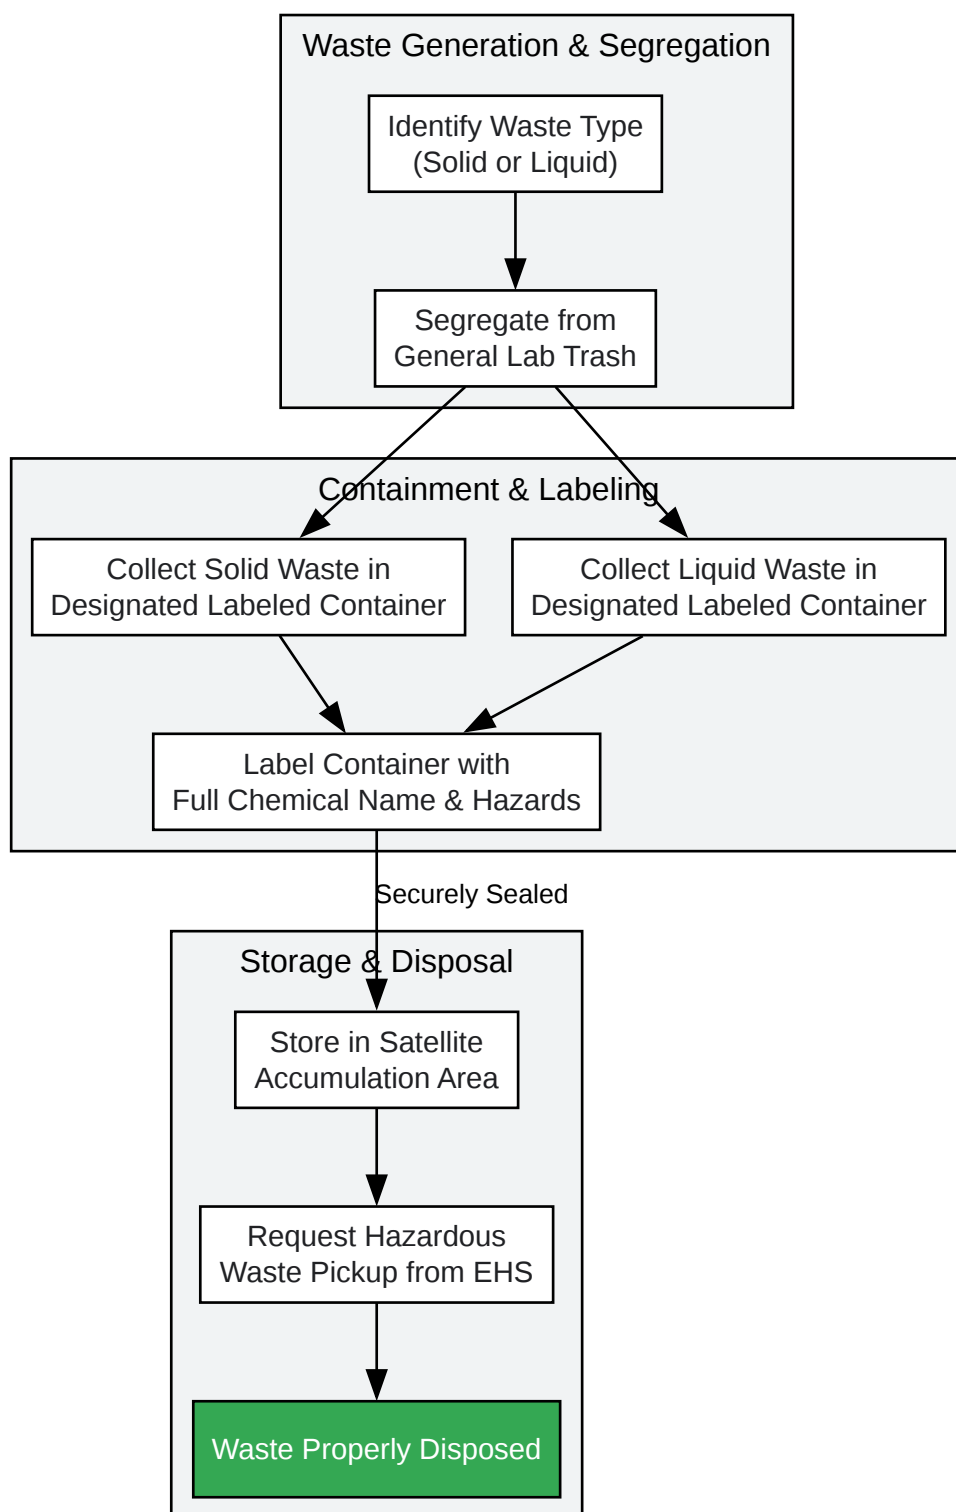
Waste Generation & Segregation

Identify Waste Type (Solid or Liquid)

Segregate from General Lab Trash

Containment & Labeling

Collect Solid Waste in Designated Labeled Container

Collect Liquid Waste in Designated Labeled Container

Label Container with Full Chemical Name & Hazards

Securely Sealed

Storage & Disposal

Store in Satellite Accumulation Area

Request Hazardous Waste Pickup from EHS

Waste Properly Disposed